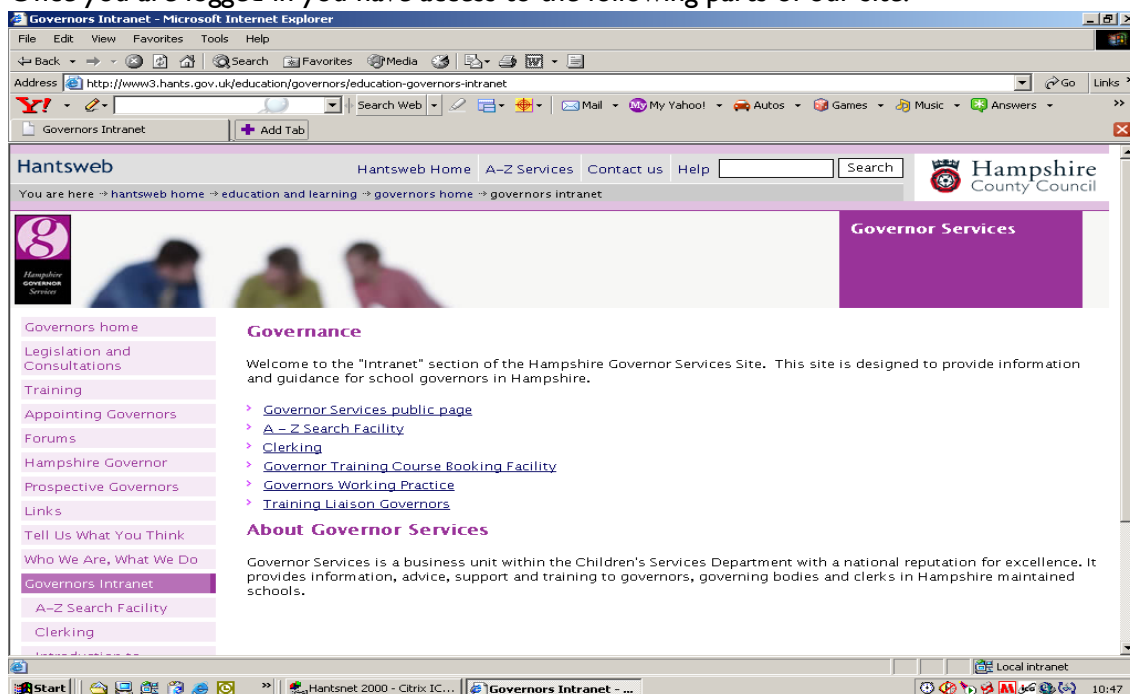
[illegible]

Governors Intranet - Microsoft Internet Explorer

File Edit View Favorites Tools Help

Back Search Favorites Media

Address http://www3.hants.gov.uk/education/governors/education-governors-intranet Go Links

Search Web Mail My Yahoo! Autos Games Music Answers

Governors Intranet Add Tab

Hantsweb

Hantsweb Home A–Z Services Contact us Help Search

Hampshire County Council

You are here → hantsweb home → education and learning → governors home → governors intranet

Hampshire GOVERNOR Services

Governor Services

Governors home
Legislation and Consultations
Training
Appointing Governors
Forums
Hampshire Governor
Prospective Governors
Links
Tell Us What You Think
Who We Are, What We Do
Governors Intranet
A–Z Search Facility
Clerking
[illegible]

Governance

Welcome to the "Intranet" section of the Hampshire Governor Services Site. This site is designed to provide information and guidance for school governors in Hampshire.

Governor Services public page
A – Z Search Facility
Clerking
Governor Training Course Booking Facility
Governors Working Practice
Training Liaison Governors

About Governor Services

Governor Services is a business unit within the Children's Services Department with a national reputation for excellence. It provides information, advice, support and training to governors, governing bodies and clerks in Hampshire maintained schools.

Local intranet

Start Hantsnet 2000 - Citrix IC... Governors Intranet - ... 10:47